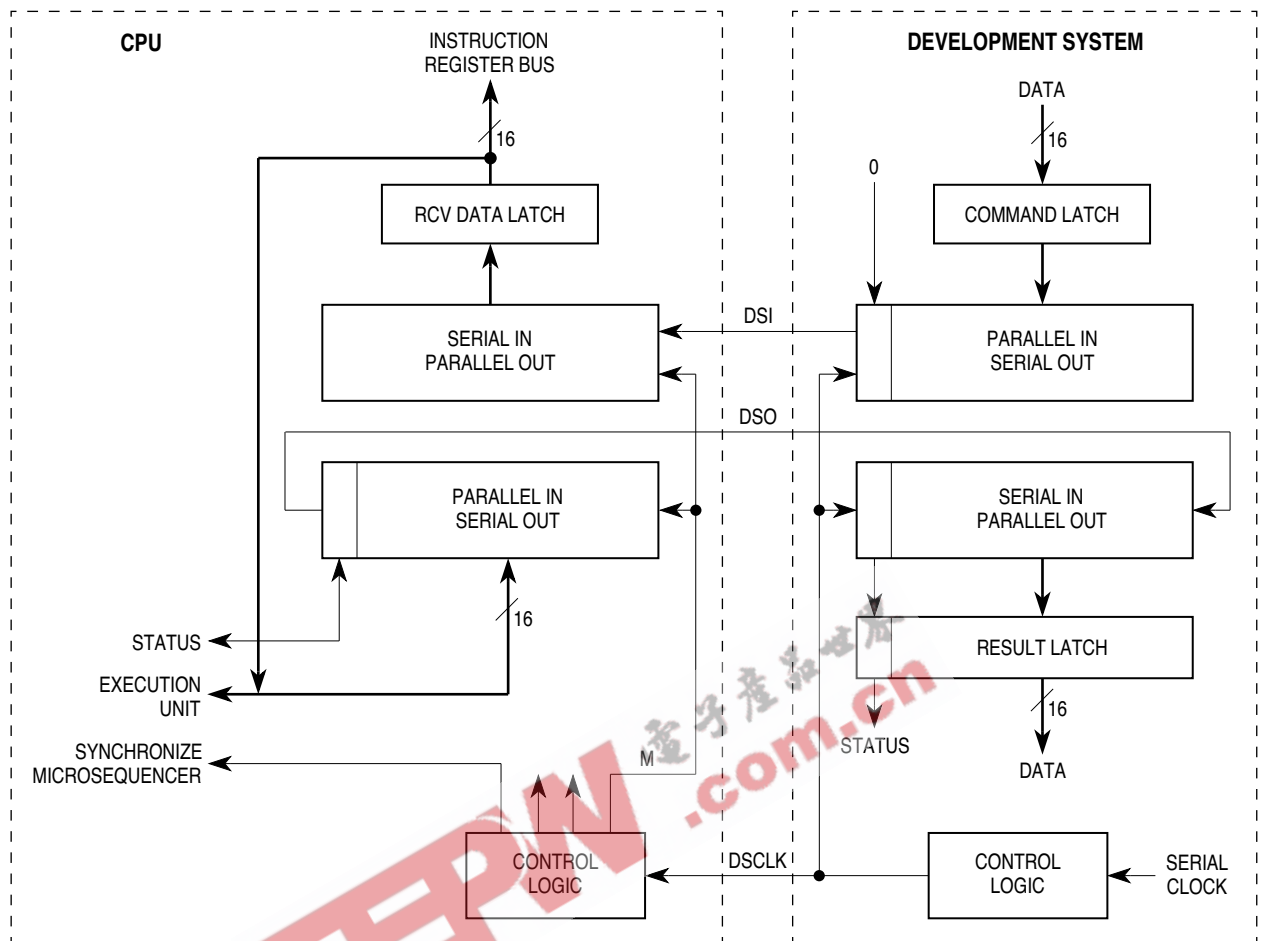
CPU

INSTRUCTION REGISTER BUS

16

RCV DATA LATCH

SERIAL IN PARALLEL OUT

PARALLEL IN SERIAL OUT

16

STATUS

EXECUTION UNIT

SYNCHRONIZE MICROSEQUENCER

M

CONTROL LOGIC

DEVELOPMENT SYSTEM

DATA

16

0

COMMAND LATCH

DSI

PARALLEL IN SERIAL OUT

DSO

SERIAL IN PARALLEL OUT

RESULT LATCH

16

STATUS

DATA

DSCLK

CONTROL LOGIC

SERIAL CLOCK

EEPW .com.cn